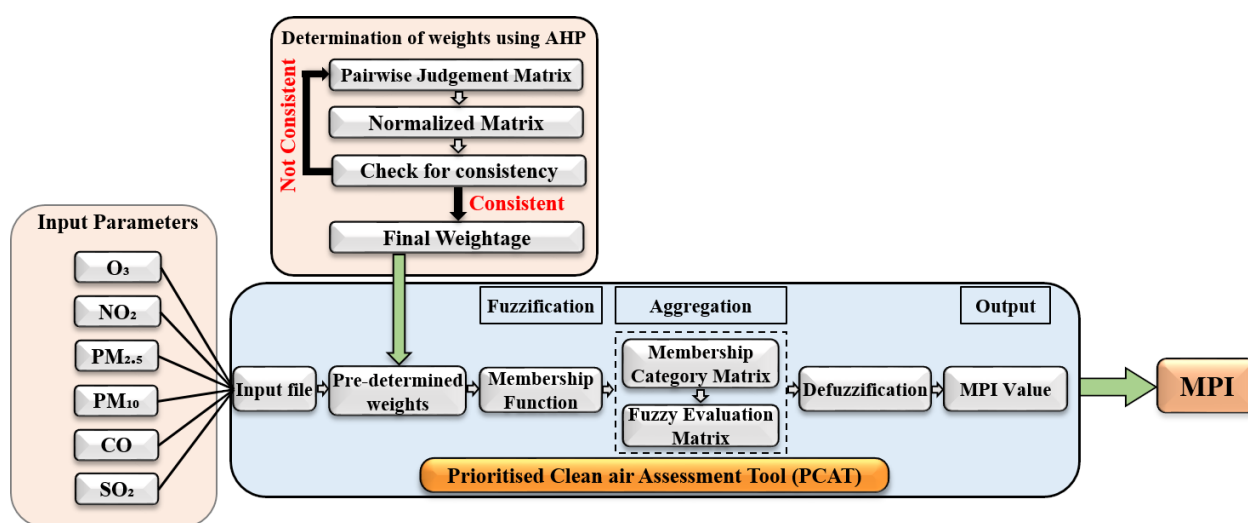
Determination of weights using AHP

Not Consistent

Pairwise Judgement Matrix

Normalized Matrix

Check for consistency

Consistent

Final Weightage

Input Parameters

$O_3$

$NO_2$

$PM_{2.5}$

$PM_{10}$

CO

$SO_2$

Fuzzification

Aggregation

Output

Input file

Pre-determined weights

Membership Function

Membership Category Matrix

Fuzzy Evaluation Matrix

Defuzzification

MPI Value

MPI

Prioritised Clean air Assessment Tool (PCAT)